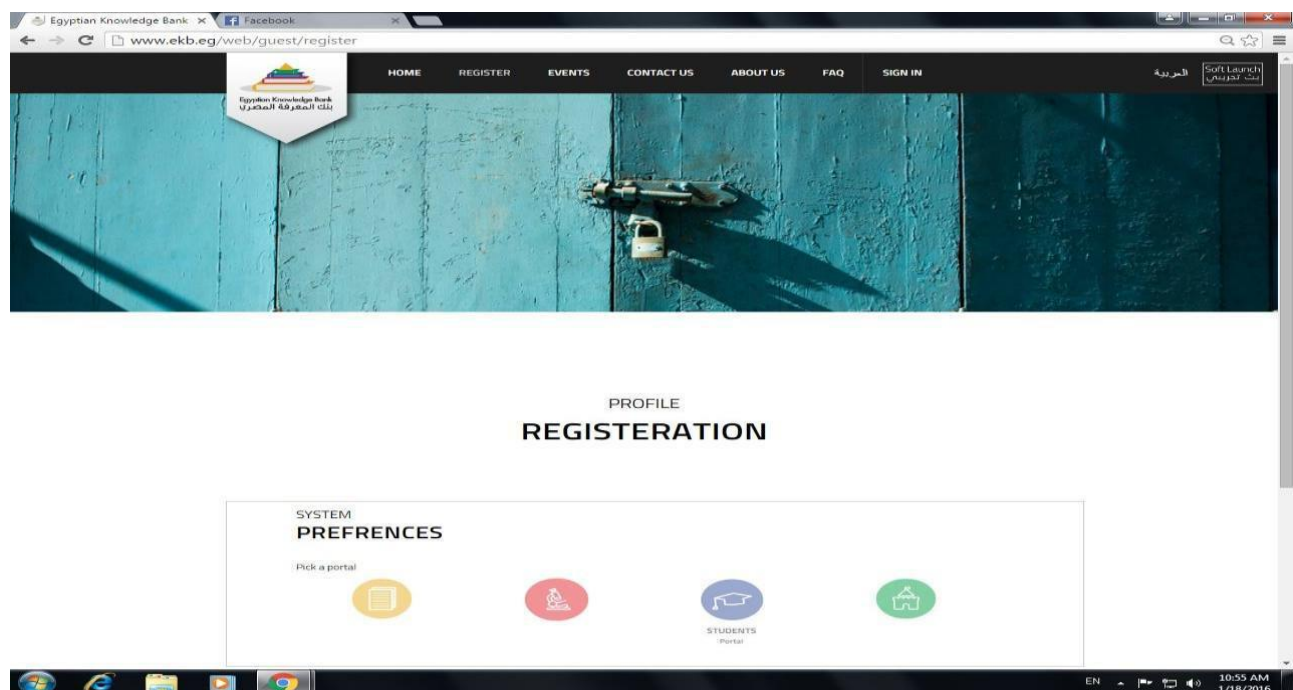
Egyptian Knowledge Bank ×
Facebook ×
www.ekb.eg/web/guest/register

Egyptian Knowledge Bank
بنك المعرفة المصري

HOME REGISTER EVENTS CONTACT US ABOUT US FAQ SIGN IN

العربية
Soft Launch
بث تجريبي

PROFILE
REGISTERATION

SYSTEM
PREFRENCES

Pick a portal

STUDENTS
Portal

EN
10:55 AM
1/18/2016